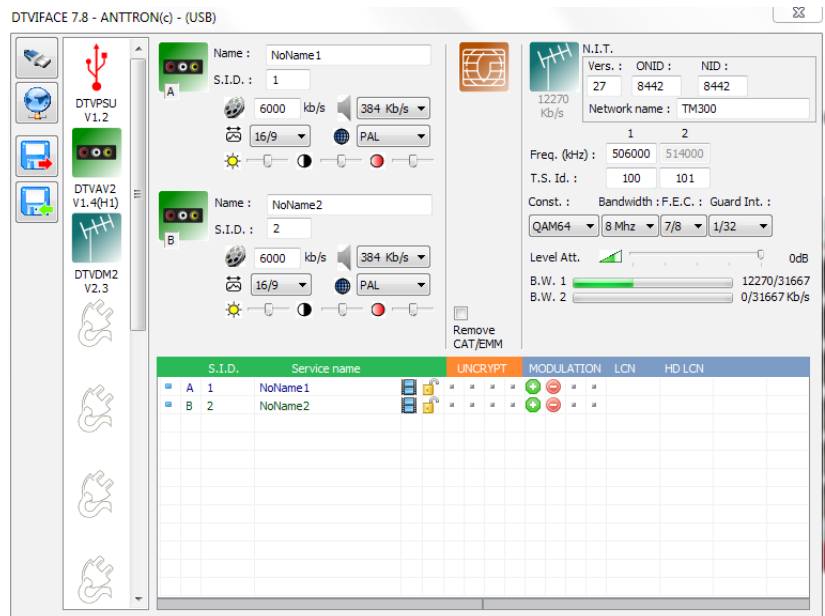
DTVIFACE 7.8 - ANTTRON(c) - (USB)

DTVPSU V1.2

DTVAV2 V1.4(H1)

DTVDM2 V2.3

A

Name : NoName1

S.I.D. : 1

6000 kb/s

384 Kb/s

16/9

PAL

B

Name : NoName2

S.I.D. : 2

6000 kb/s

384 Kb/s

16/9

PAL

Remove CAT/EMM

12270 Kb/s

N.I.T.

| Vers. : | ONID : | NID : |
|---|---|---|
| 27 | 8442 | 8442 |

Network name : TM300

| | 1 | 2 |
|---|---|---|
| Freq. (kHz) : | 506000 | 514000 |
| T.S. Id. : | 100 | 101 |

| Const. : | Bandwidth : | F.E.C. : | Guard Int. : |
|---|---|---|---|
| QAM64 | 8 Mhz | 7/8 | 1/32 |

Level Att. 0dB

B.W. 1 12270/31667

B.W. 2 0/31667 Kb/s

| | S.I.D. | Service name | UNCRYPT | MODULATION | LCN | HD LCN |
|---|---|---|---|---|---|---|
| A | 1 | NoName1 | | | | |
| B | 2 | NoName2 | | | | |